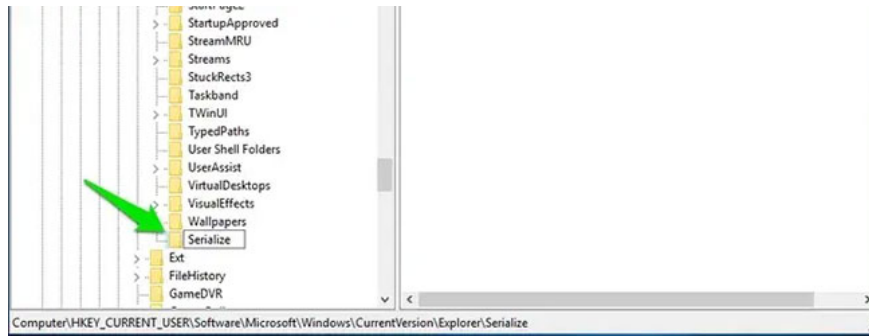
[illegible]
StartupApproved
StreamMRU
Streams
StuckRects3
Taskband
TWinUI
TypedPaths
User Shell Folders
UserAssist
VirtualDesktops
VisualEffects
Wallpapers
Serialize
Ext
FileHistory
GameDVR
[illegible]

Computer\HKEY_CURRENT_USER\Software\Microsoft\Windows\CurrentVersion\Explorer\Serialize